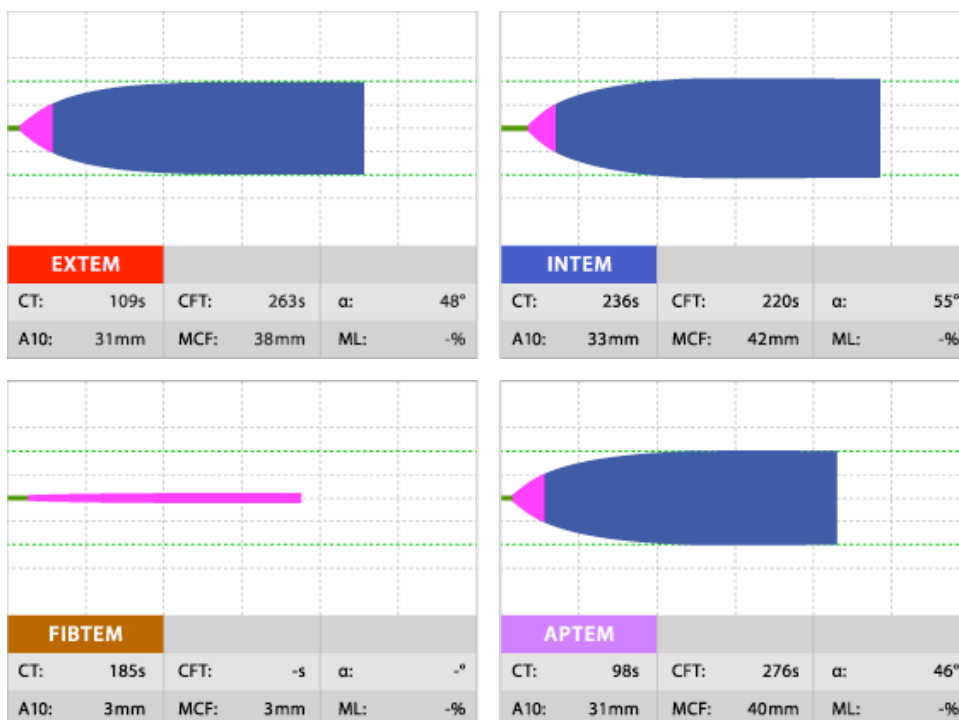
EXTEM

| CT: | 109s | CFT: | 263s | α: | 48° |
|---|---|---|---|---|---|
| A10: | 31mm | MCF: | 38mm | ML: | -% |

INTEM

| CT: | 236s | CFT: | 220s | α: | 55° |
|---|---|---|---|---|---|
| A10: | 33mm | MCF: | 42mm | ML: | -% |

FIBTEM

| CT: | 185s | CFT: | -s | α: | -° |
|---|---|---|---|---|---|
| A10: | 3mm | MCF: | 3mm | ML: | -% |

APTEM

| CT: | 98s | CFT: | 276s | α: | 46° |
|---|---|---|---|---|---|
| A10: | 31mm | MCF: | 40mm | ML: | -% |